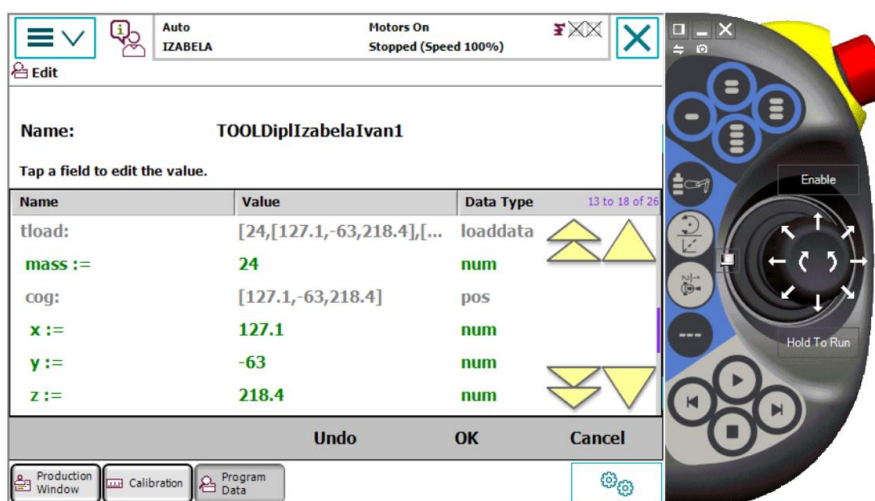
Auto
IZABELA

Motors On
Stopped (Speed 100%)

Edit

Name: TOOLDiplIzabelaIvan1

Tap a field to edit the value.

| Name | Value | Data Type |
|---|---|---|
| tload: | [24,[127.1,-63,218.4],[... | loaddata |
| mass := | 24 | num |
| cog: | [127.1,-63,218.4] | pos |
| x := | 127.1 | num |
| y := | -63 | num |
| z := | 218.4 | num |

13 to 18 of 26

Undo OK Cancel

Production Window
Calibration
Program Data

Enable
Hold To Run